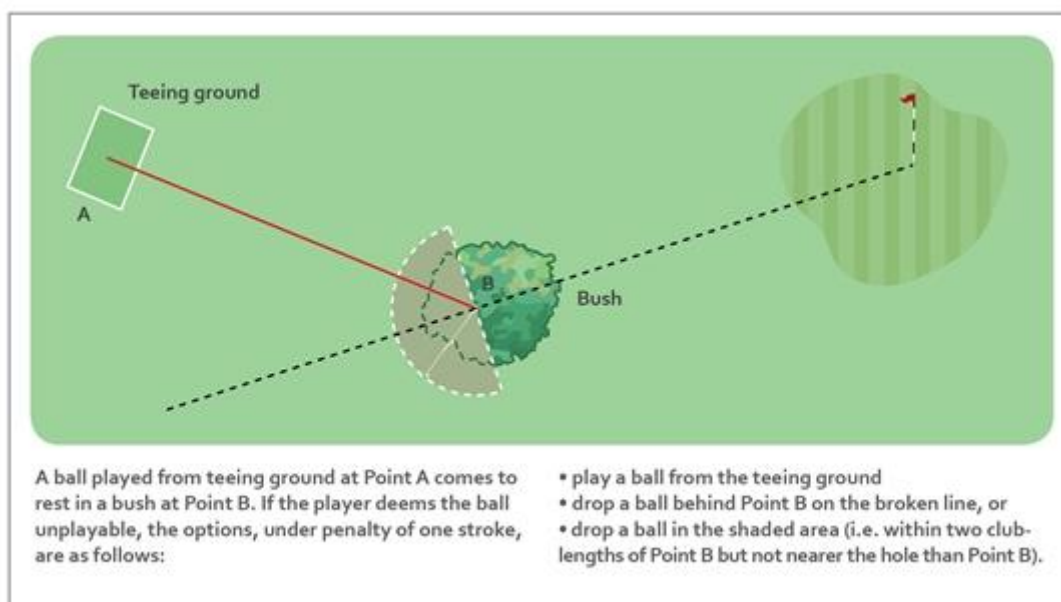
Teeing ground

A

B

Bush

A ball played from teeing ground at Point A comes to rest in a bush at Point B. If the player deems the ball unplayable, the options, under penalty of one stroke, are as follows:

• play a ball from the teeing ground
• drop a ball behind Point B on the broken line, or
• drop a ball in the shaded area (i.e. within two clublengths of Point B but not nearer the hole than Point B).